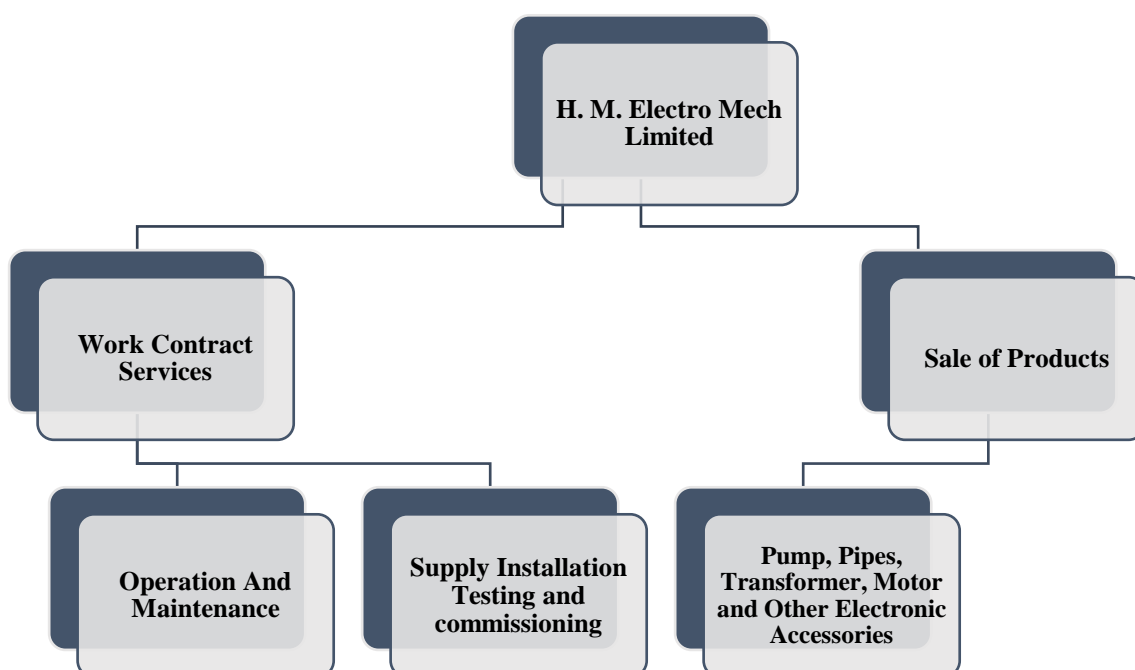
H. M. Electro Mech Limited

Work Contract Services

Sale of Products

Operation And Maintenance

Supply Installation Testing and commissioning

Pump, Pipes, Transformer, Motor and Other Electronic Accessories